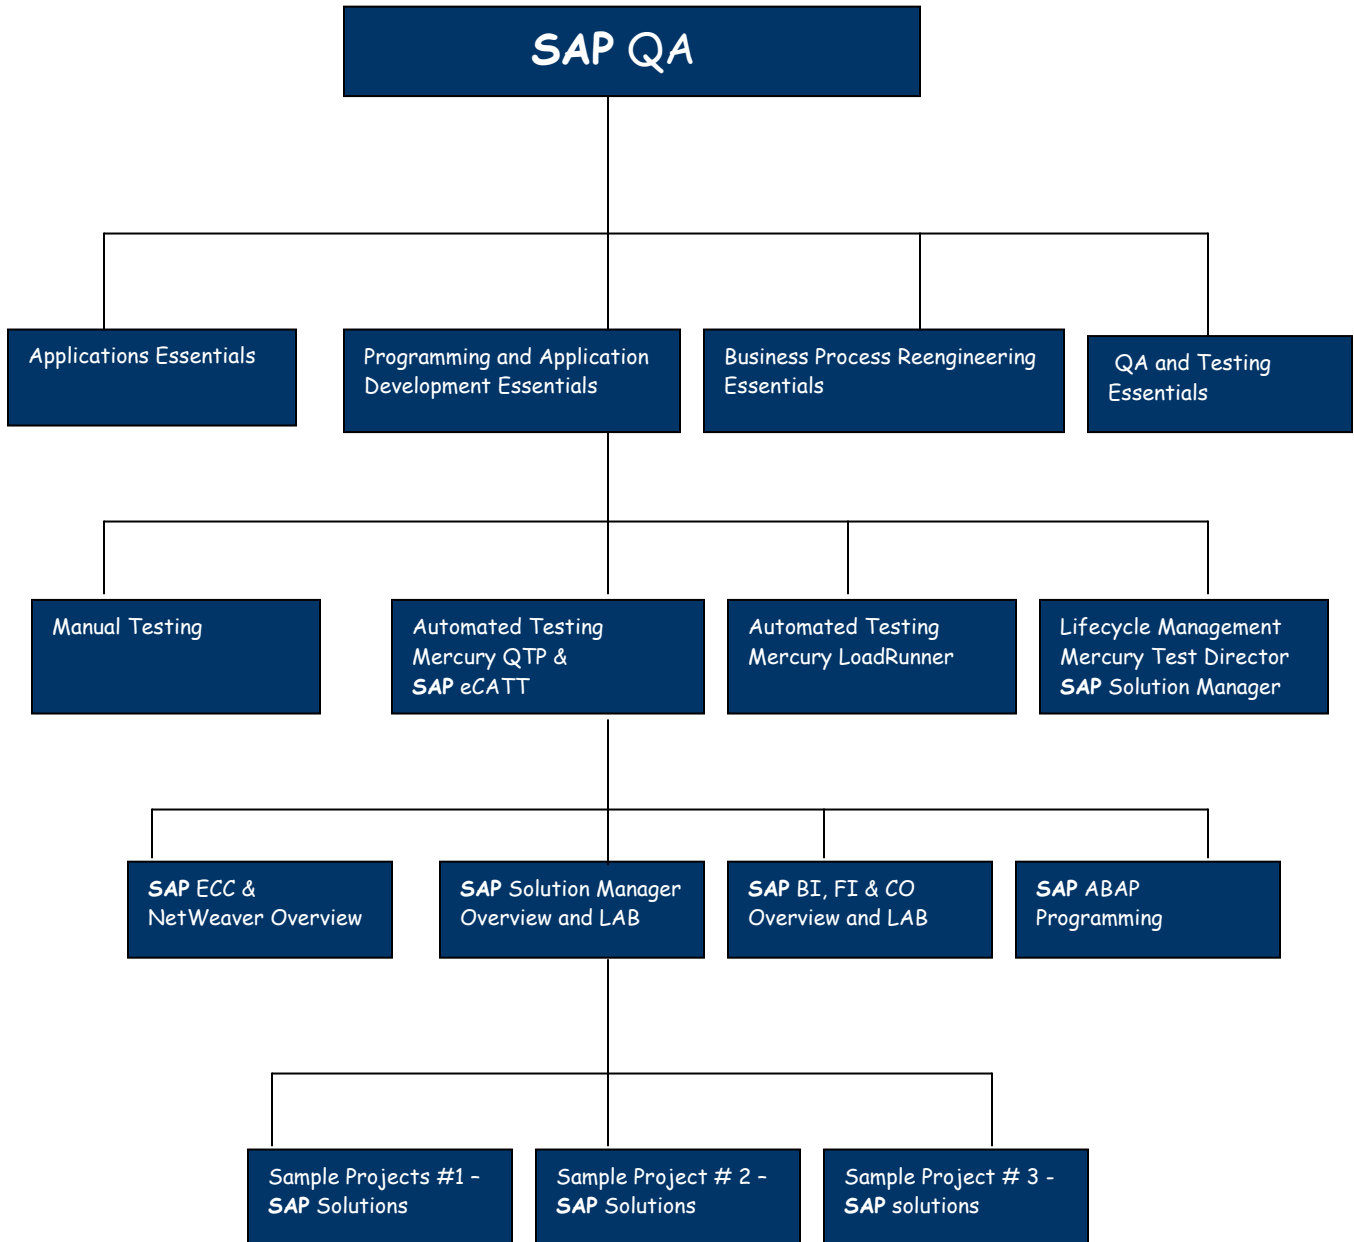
SAP QA

Applications Essentials

Programming and Application Development Essentials

Business Process Reengineering Essentials

QA and Testing Essentials

Manual Testing

Automated Testing Mercury QTP & SAP eCATT

Automated Testing Mercury LoadRunner

Lifecycle Management Mercury Test Director SAP Solution Manager

SAP ECC & NetWeaver Overview

SAP Solution Manager Overview and LAB

SAP BI, FI & CO Overview and LAB

SAP ABAP Programming

Sample Projects #1 – SAP Solutions

Sample Project # 2 – SAP Solutions

Sample Project # 3 - SAP solutions